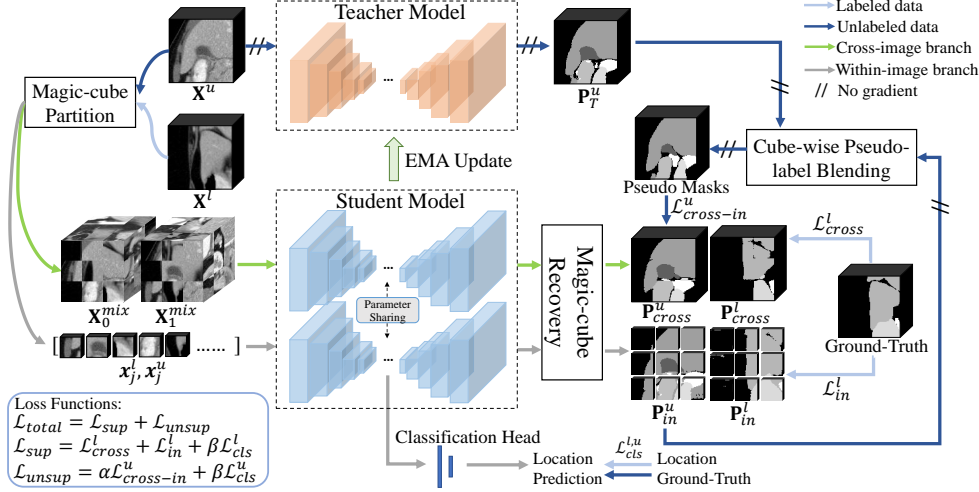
Labeled data
Unlabeled data
Cross-image branch
Within-image branch
// No gradient

Teacher Model

$\mathbf{X}^u$

Magic-cube Partition

$\mathbf{X}^l$

$\mathbf{P}_T^u$

Cube-wise Pseudo-label Blending

EMA Update

Pseudo Masks

$\mathcal{L}_{cross-in}^u$

Student Model

$\mathcal{L}_{cross}^l$

Magic-cube Recovery

$\mathbf{X}_0^{mix}$ $\mathbf{X}_1^{mix}$

Parameter Sharing

$\mathbf{P}_{cross}^u$ $\mathbf{P}_{cross}^l$

Ground-Truth

[ ...... ]

$\boldsymbol{x}_j^l, \boldsymbol{x}_j^u$

$\mathcal{L}_{in}^l$

$\mathbf{P}_{in}^u$ $\mathbf{P}_{in}^l$

Loss Functions:
$\mathcal{L}_{total} = \mathcal{L}_{sup} + \mathcal{L}_{unsup}$
$\mathcal{L}_{sup} = \mathcal{L}_{cross}^l + \mathcal{L}_{in}^l + \beta\mathcal{L}_{cls}^l$
$\mathcal{L}_{unsup} = \alpha\mathcal{L}_{cross-in}^u + \beta\mathcal{L}_{cls}^u$

Classification Head

$\mathcal{L}_{cls}^{l,u}$

Location Prediction

Location Ground-Truth